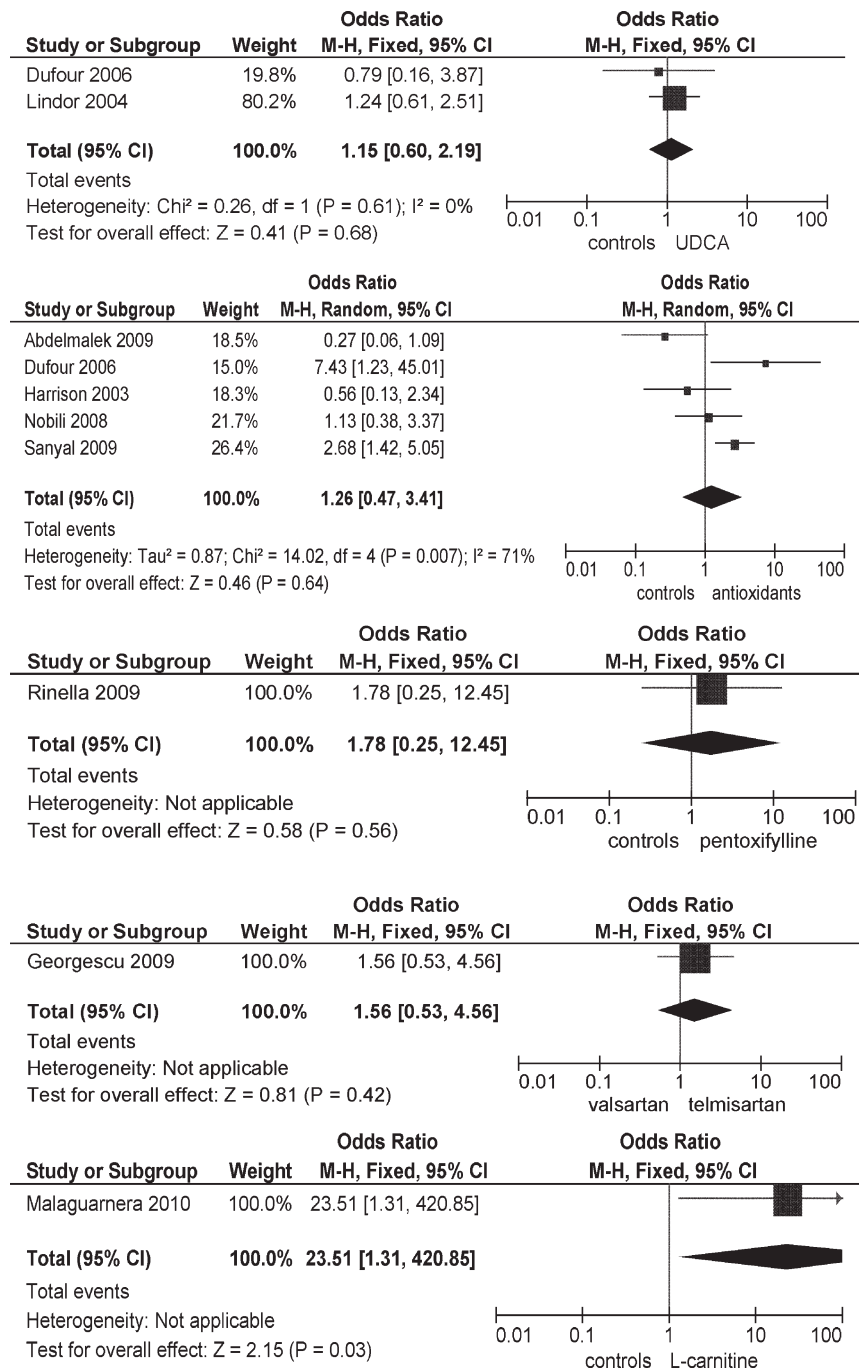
| Study or Subgroup | Weight | Odds Ratio M-H, Fixed, 95% CI | Odds Ratio M-H, Fixed, 95% CI |
|---|---|---|---|
| Dufour 2006 | 19.8% | 0.79 [0.16, 3.87] | |
| Lindor 2004 | 80.2% | 1.24 [0.61, 2.51] | |
| **Total (95% CI)** | **100.0%** | **1.15 [0.60, 2.19]** | |

Total events
Heterogeneity: Chi² = 0.26, df = 1 (P = 0.61); I² = 0%
Test for overall effect: Z = 0.41 (P = 0.68)

0.01 0.1 1 10 100
controls UDCA

| Study or Subgroup | Weight | Odds Ratio M-H, Random, 95% CI | Odds Ratio M-H, Random, 95% CI |
|---|---|---|---|
| Abdelmalek 2009 | 18.5% | 0.27 [0.06, 1.09] | |
| Dufour 2006 | 15.0% | 7.43 [1.23, 45.01] | |
| Harrison 2003 | 18.3% | 0.56 [0.13, 2.34] | |
| Nobili 2008 | 21.7% | 1.13 [0.38, 3.37] | |
| Sanyal 2009 | 26.4% | 2.68 [1.42, 5.05] | |
| **Total (95% CI)** | **100.0%** | **1.26 [0.47, 3.41]** | |

Total events
Heterogeneity: Tau² = 0.87; Chi² = 14.02, df = 4 (P = 0.007); I² = 71%
Test for overall effect: Z = 0.46 (P = 0.64)

0.01 0.1 1 10 100
controls antioxidants

| Study or Subgroup | Weight | Odds Ratio M-H, Fixed, 95% CI | Odds Ratio M-H, Fixed, 95% CI |
|---|---|---|---|
| Rinella 2009 | 100.0% | 1.78 [0.25, 12.45] | |
| **Total (95% CI)** | **100.0%** | **1.78 [0.25, 12.45]** | |

Total events
Heterogeneity: Not applicable
Test for overall effect: Z = 0.58 (P = 0.56)

0.01 0.1 1 10 100
controls pentoxifylline

| Study or Subgroup | Weight | Odds Ratio M-H, Fixed, 95% CI | Odds Ratio M-H, Fixed, 95% CI |
|---|---|---|---|
| Georgescu 2009 | 100.0% | 1.56 [0.53, 4.56] | |
| **Total (95% CI)** | **100.0%** | **1.56 [0.53, 4.56]** | |

Total events
Heterogeneity: Not applicable
Test for overall effect: Z = 0.81 (P = 0.42)

0.01 0.1 1 10 100
valsartan telmisartan

| Study or Subgroup | Weight | Odds Ratio M-H, Fixed, 95% CI | Odds Ratio M-H, Fixed, 95% CI |
|---|---|---|---|
| Malaguarnera 2010 | 100.0% | 23.51 [1.31, 420.85] | |
| **Total (95% CI)** | **100.0%** | **23.51 [1.31, 420.85]** | |

Total events
Heterogeneity: Not applicable
Test for overall effect: Z = 2.15 (P = 0.03)

0.01 0.1 1 10 100
controls L-carnitine